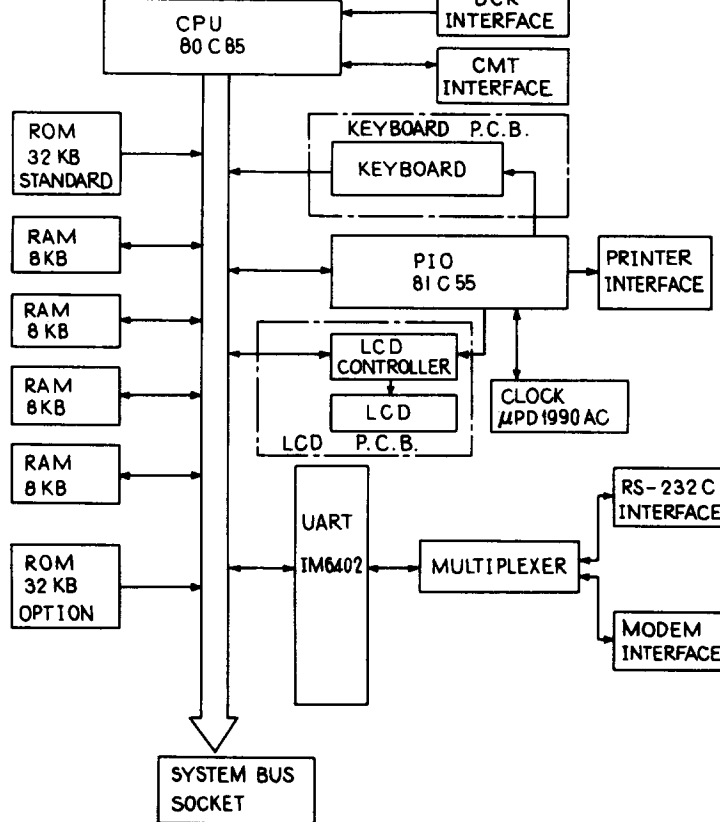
CPU
80 C 85

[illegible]
INTERFACE

CMT
INTERFACE

ROM
32 KB
STANDARD

KEYBOARD P.C.B.

KEYBOARD

RAM
8 KB

PIO
81 C 55

PRINTER
INTERFACE

RAM
8 KB

LCD
CONTROLLER

RAM
8 KB

LCD

CLOCK
$\mu$PD 1990 AC

LCD P.C.B.

RAM
8 KB

UART

IM6402

RS-232 C
INTERFACE

ROM
32 KB
OPTION

MULTIPLEXER

MODEM
INTERFACE

SYSTEM BUS
SOCKET